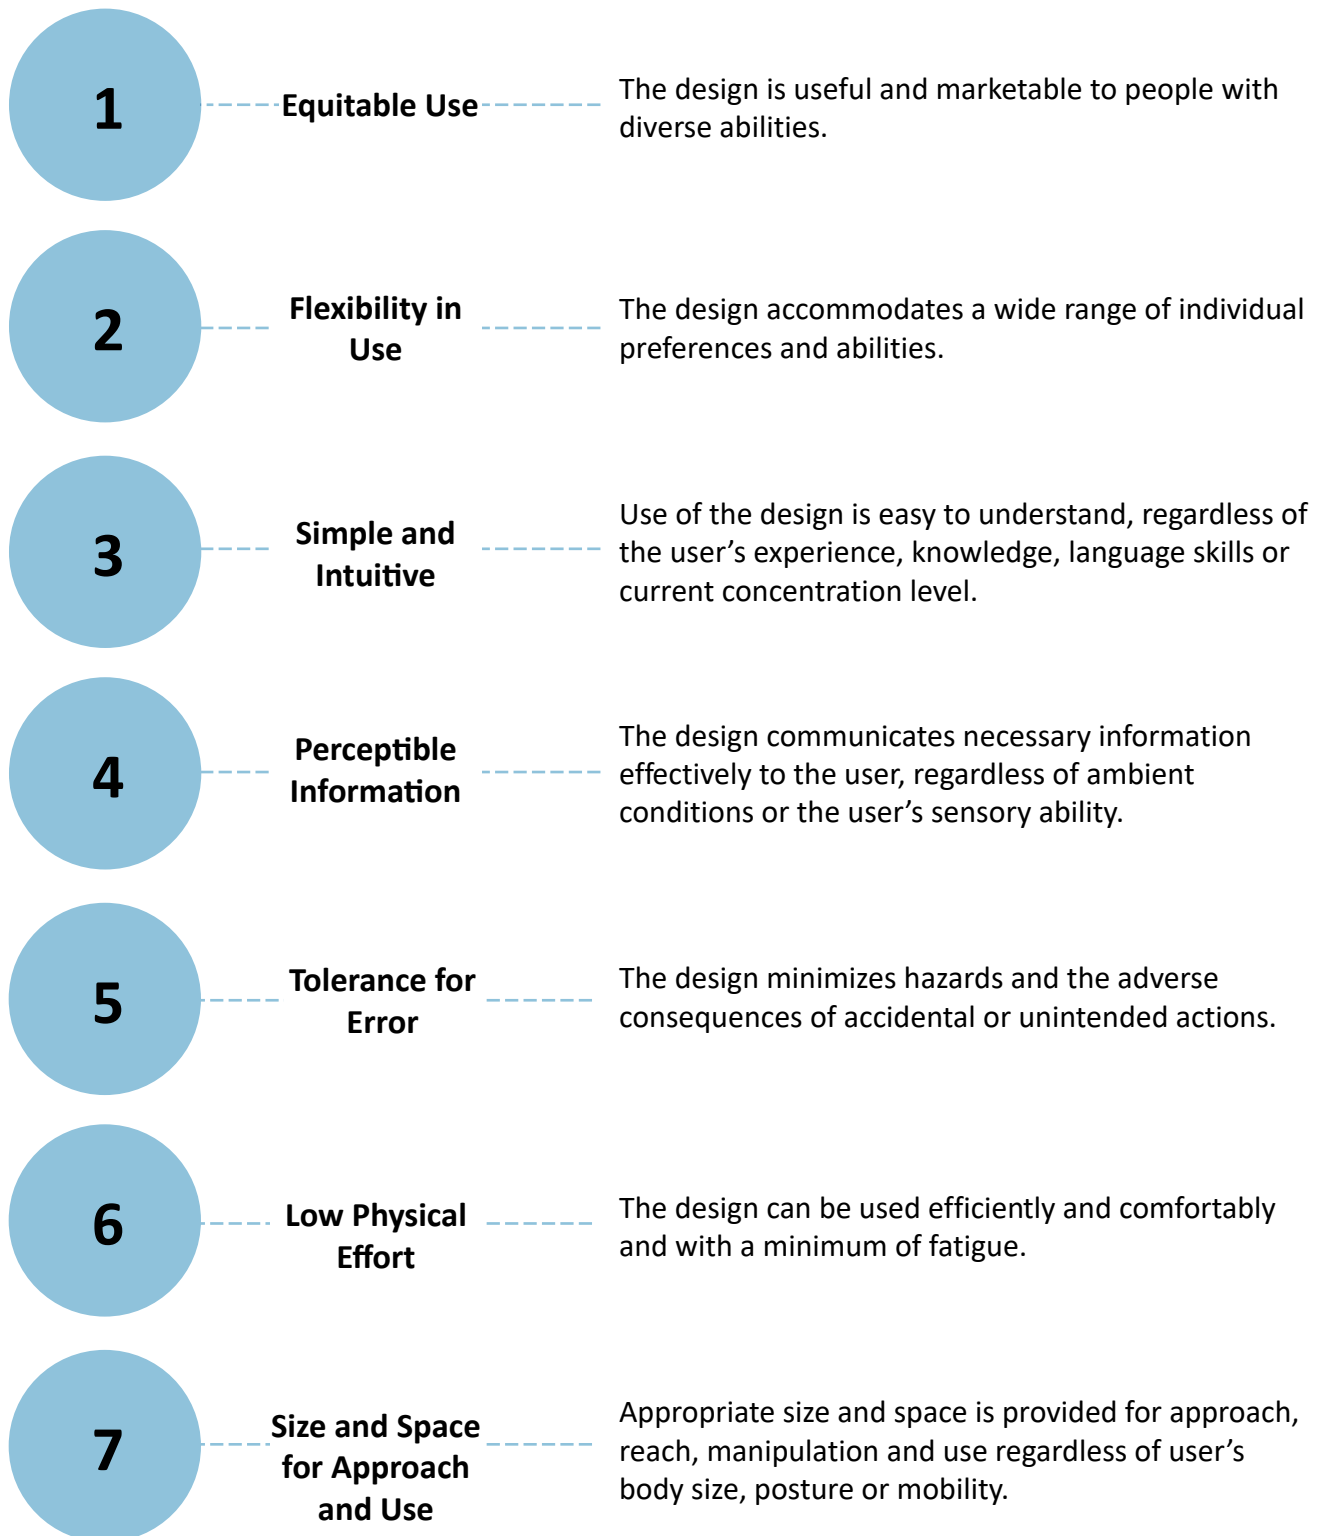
1

Equitable Use

The design is useful and marketable to people with diverse abilities.

2

Flexibility in Use

The design accommodates a wide range of individual preferences and abilities.

3

Simple and Intuitive

Use of the design is easy to understand, regardless of the user’s experience, knowledge, language skills or current concentration level.

4

Perceptible Information

The design communicates necessary information effectively to the user, regardless of ambient conditions or the user’s sensory ability.

5

Tolerance for Error

The design minimizes hazards and the adverse consequences of accidental or unintended actions.

6

Low Physical Effort

The design can be used efficiently and comfortably and with a minimum of fatigue.

7

Size and Space for Approach and Use

Appropriate size and space is provided for approach, reach, manipulation and use regardless of user’s body size, posture or mobility.